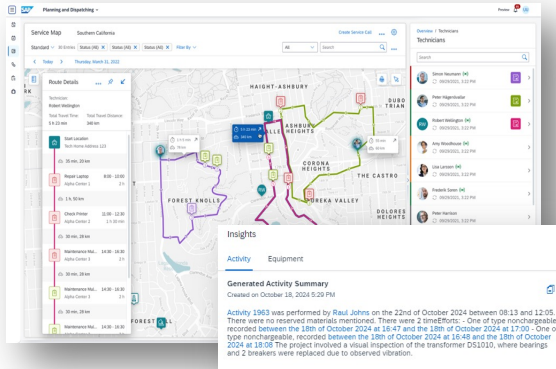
SAP Planning and Dispatching

Service Map Southern California

Create Service Call

Standard 36 Entries Status (46) Status (46) Status (46) Filter By

All Search

Today Thursday, March 31, 2022

Route Details

Technician
Robert Wellington

Total Travel Time 5 h 23 min
Total Travel Distance 348 km

Start Location
Tech Home Address 123

35 min, 23 km

Repair Laptop 8:00 - 10:00
Alpha Center 1 2 h

1 h, 50 km

Check Printer 12:00 - 12:30
Alpha Center 2 30 min

35 min, 23 km

Maintenance Ma... 14:30 - 16:30
Alpha Center 3 2 h

35 min, 23 km

Maintenance Ma... 18:00 - 18:30
Alpha Center 4 2 h

35 min, 23 km

Maintenance Ma... 18:30 - 19:30
Alpha Center 5 2 h

HAIGHT-ASHBURY
DUBO TRIAN
ASHBURY HEIGHTS
COLE VALLEY
CORONA HEIGHTS
THE CASTRO
FOREST KNOLLS
UREKA VALLEY

Overview > Technicians
Technicians

Search

Simon Neumann 09/29/2021, 3:22 PM
Peter Hagenhuber 09/29/2021, 3:22 PM
Robert Wellington 09/29/2021, 3:22 PM
Amy Woodhouse 09/29/2021, 3:22 PM
Lisa Larsson 09/29/2021, 3:22 PM
Frederik Saren 09/29/2021, 3:22 PM
Peter Harrison 09/29/2021, 3:22 PM

Insights

Activity Equipment

Generated Activity Summary
Created on October 18, 2024 5:29 PM

Activity 1963 was performed by Raul Johns on the 22nd of October 2024 between 08:13 and 12:05. There were no reserved materials mentioned. There were 2 timeEfforts: - One of type nonchargeable recorded between the 18th of October 2024 at 16:47 and the 18th of October 2024 at 17:00 - One of type nonchargeable, recorded between the 18th of October 2024 at 16:48 and the 18th of October 2024 at 18:08 The project involved a visual inspection of the transformer DS1010, where bearings and 2 breakers were replaced due to observed vibration.